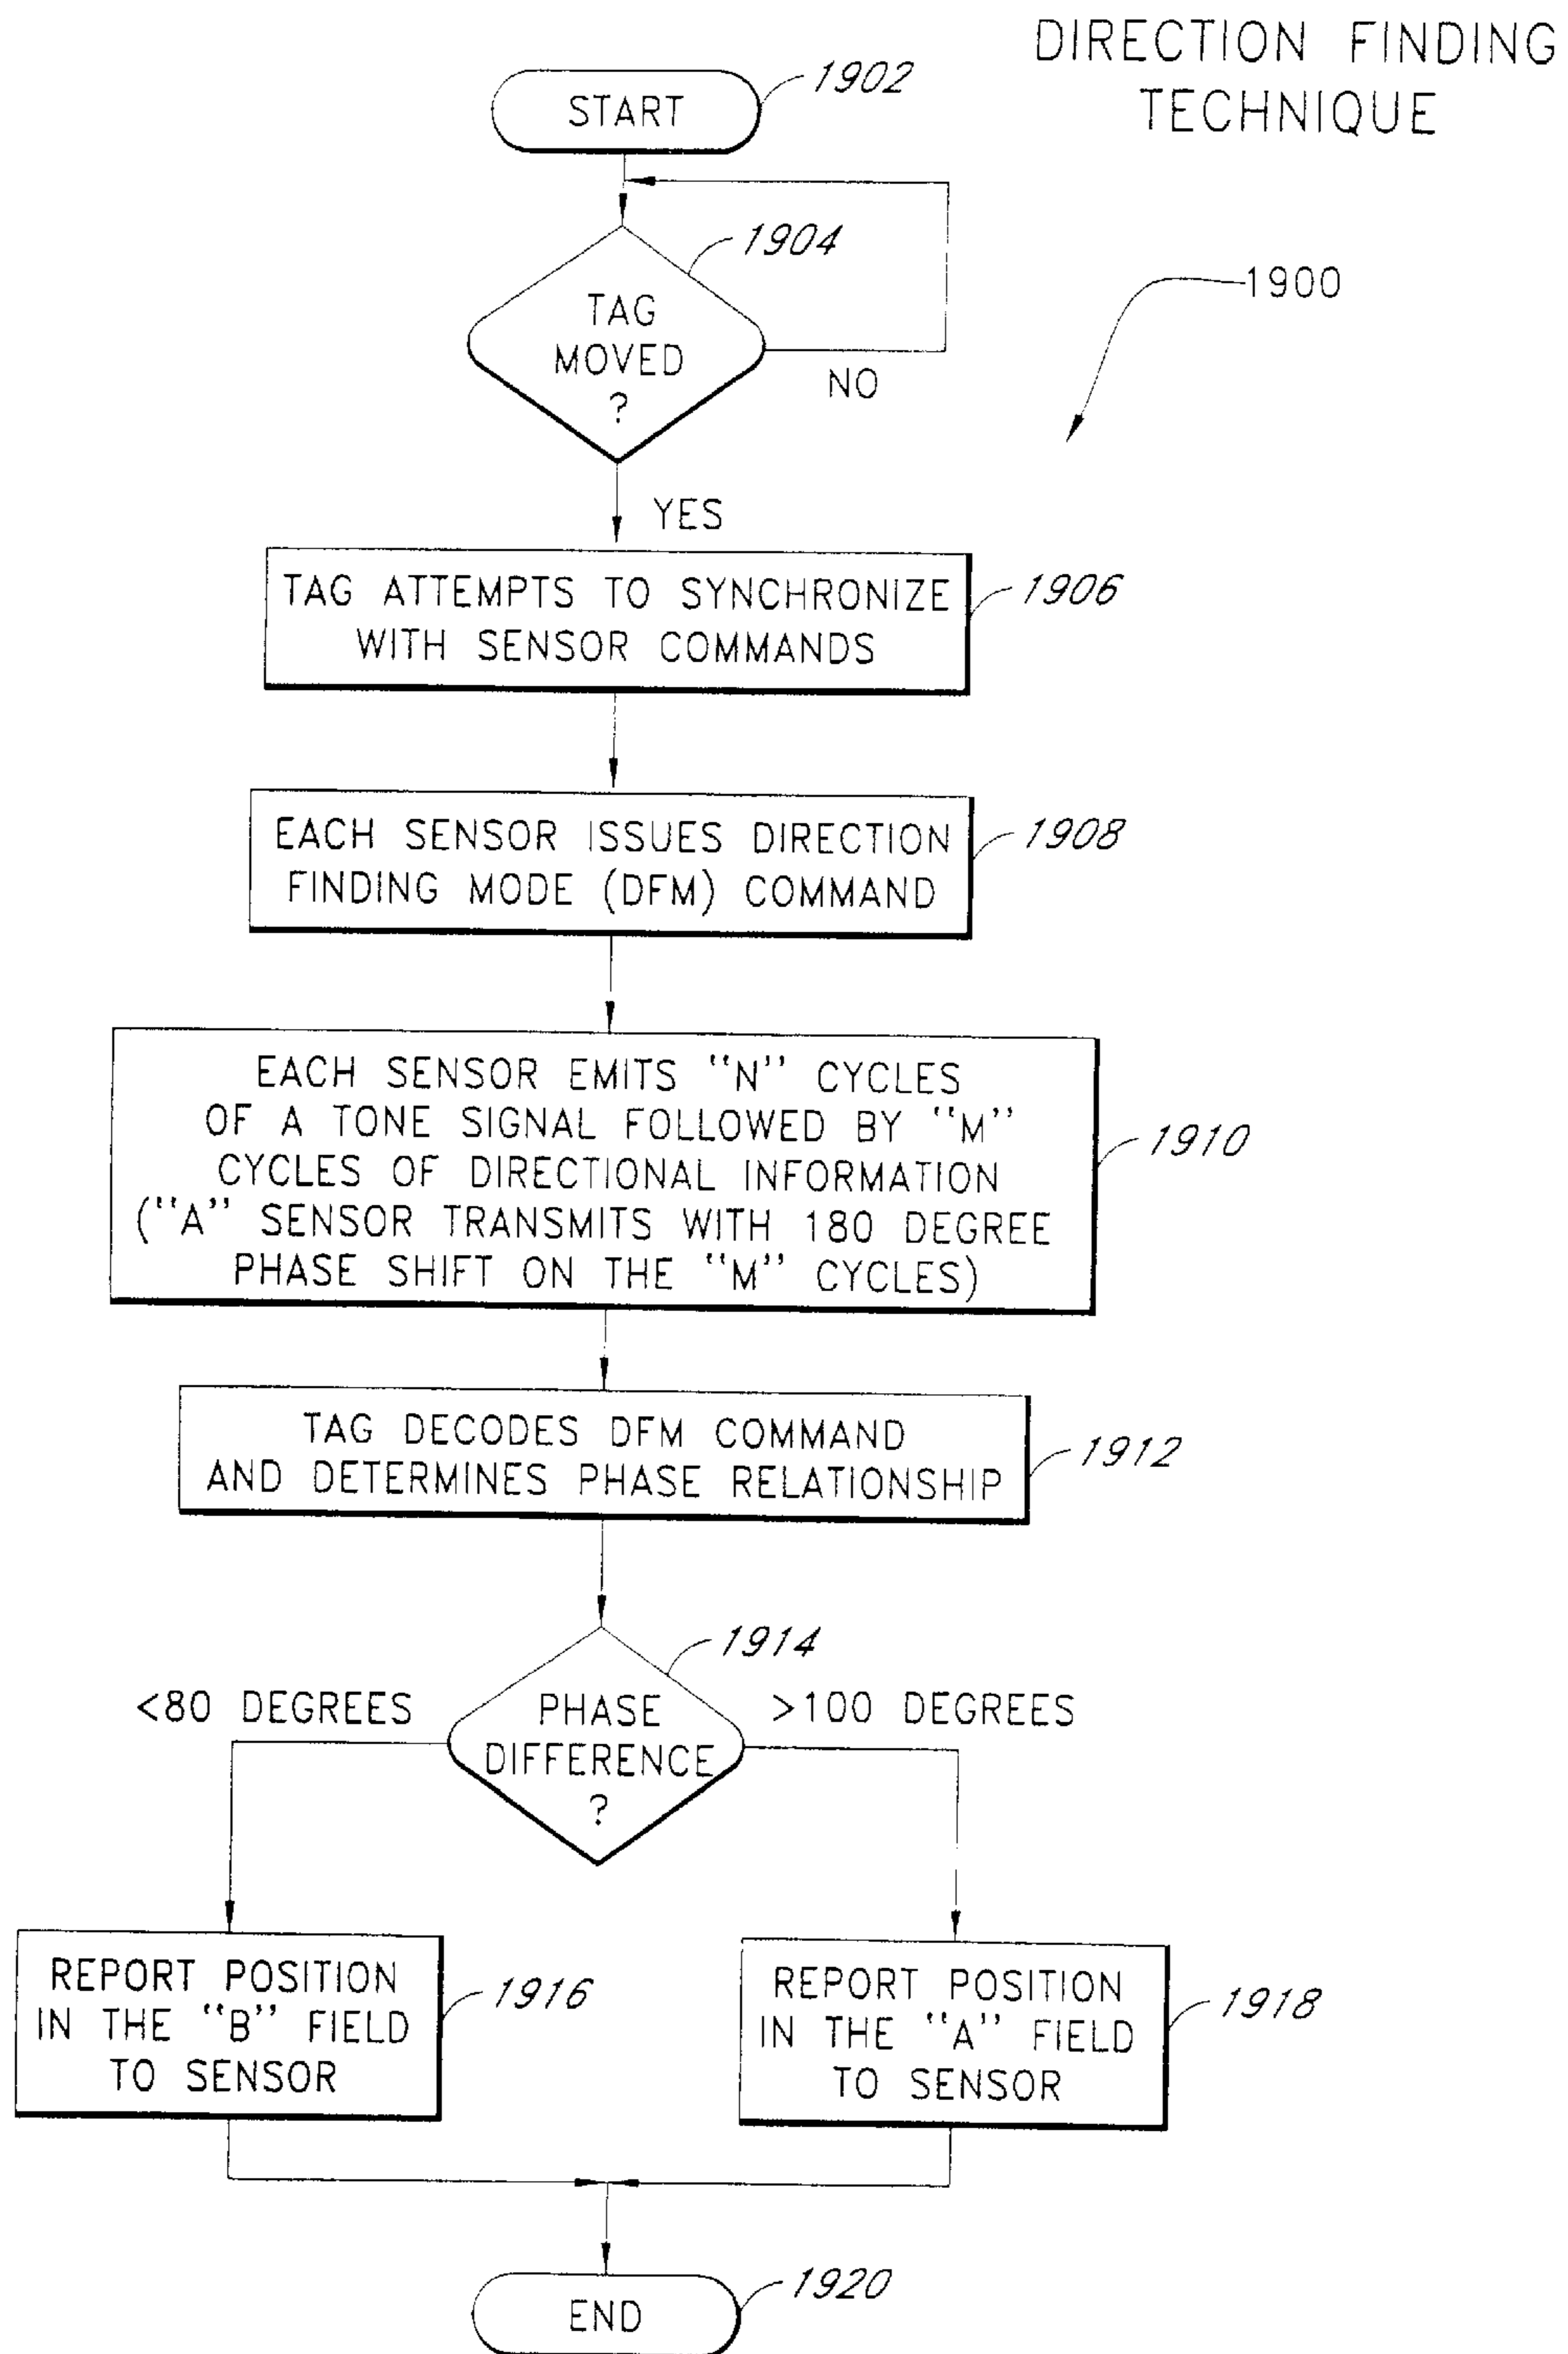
DIRECTION FINDING TECHNIQUE

1900

START 1902

TAG MOVED ? 1904

NO

YES

TAG ATTEMPTS TO SYNCHRONIZE WITH SENSOR COMMANDS 1906

EACH SENSOR ISSUES DIRECTION FINDING MODE (DFM) COMMAND 1908

EACH SENSOR EMITS "N" CYCLES OF A TONE SIGNAL FOLLOWED BY "M" CYCLES OF DIRECTIONAL INFORMATION ("A" SENSOR TRANSMITS WITH 180 DEGREE PHASE SHIFT ON THE "M" CYCLES) 1910

TAG DECODES DFM COMMAND AND DETERMINES PHASE RELATIONSHIP 1912

PHASE DIFFERENCE ? 1914

<80 DEGREES

>100 DEGREES

REPORT POSITION IN THE "B" FIELD TO SENSOR 1916

REPORT POSITION IN THE "A" FIELD TO SENSOR 1918

END 1920